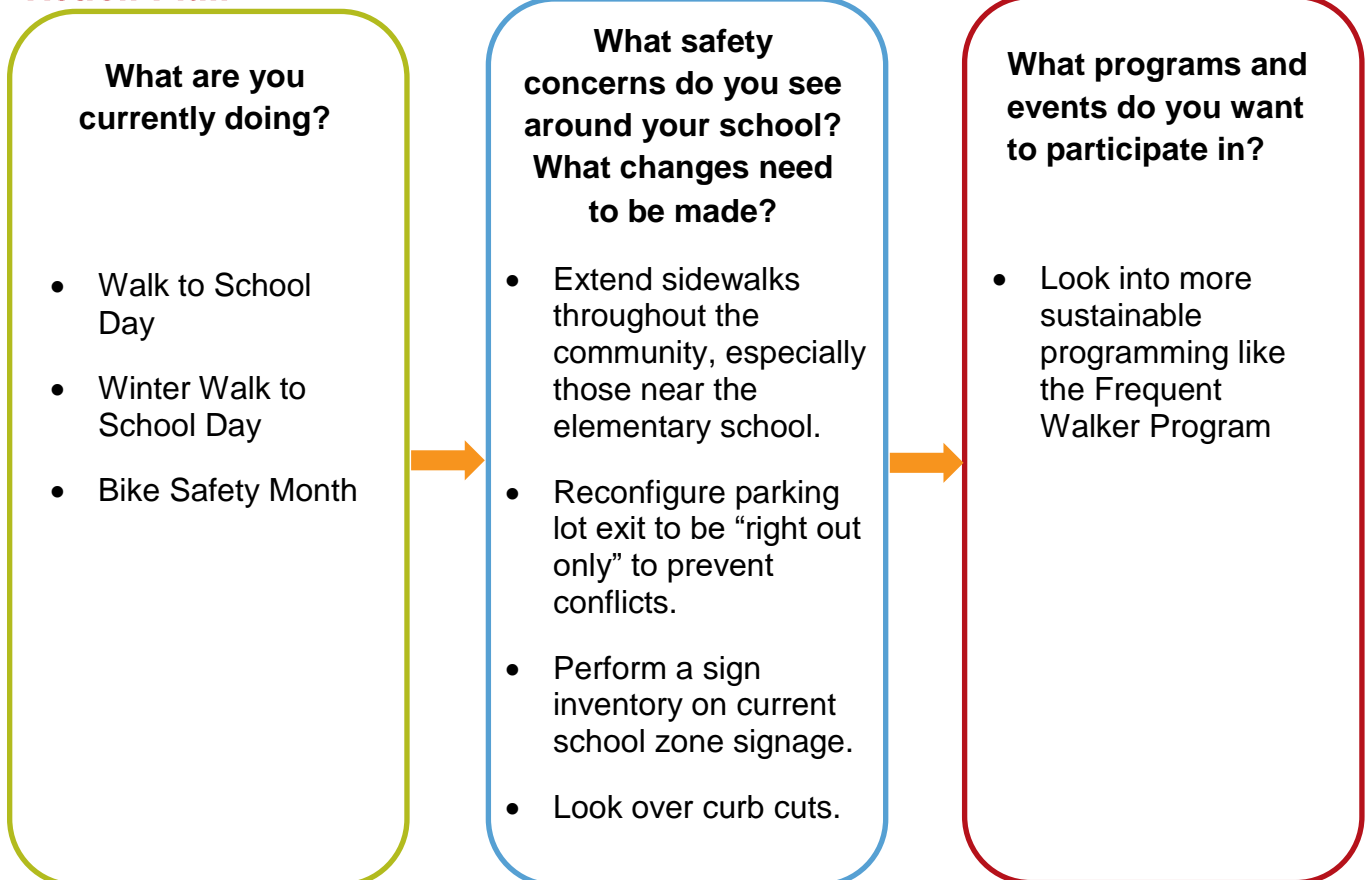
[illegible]

What are you currently doing?

- Walk to School Day
- Winter Walk to School Day
- Bike Safety Month

What safety concerns do you see around your school? What changes need to be made?

- Extend sidewalks throughout the community, especially those near the elementary school.
- Reconfigure parking lot exit to be "right out only" to prevent conflicts.
- Perform a sign inventory on current school zone signage.
- Look over curb cuts.

What programs and events do you want to participate in?

- Look into more sustainable programming like the Frequent Walker Program